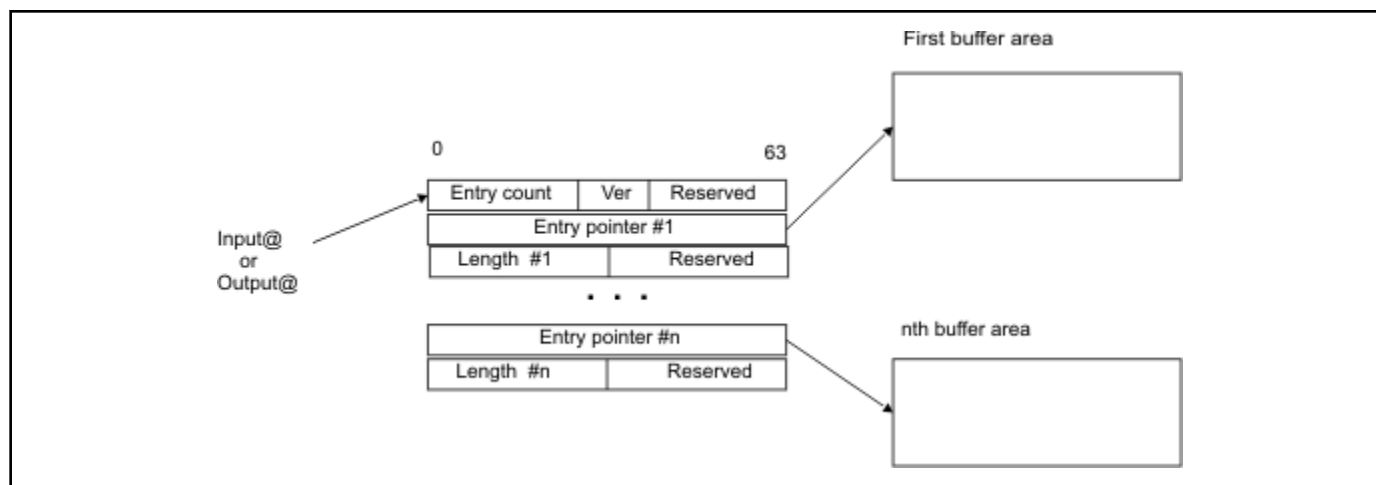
First buffer area

0

63

| Entry count | Ver | Reserved |
|---|---|---|

Entry pointer #1

| Length #1 | Reserved |
|---|---|

Input@
or
Output@

. . .

Entry pointer #n

| Length #n | Reserved |
|---|---|

nth buffer area